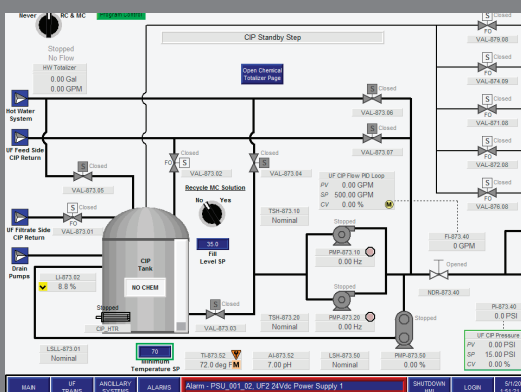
Never
RC & MC
Program Control
Stopped
No Flow
HW Totalizer
0.00 Gal
0.00 GPM
CIP Standby Step
Open Chemical Totalizer Page
Hot Water System
UF Feed Side CIP Return
UF Filtrate Side CIP Return
Drain Pumps
S Closed
VAL-873.05
S Closed
VAL-873.01
FO
VAL-873.02
FO
VAL-873.04
Recycle MC Solution
No Yes
35.0
Fill Level SP
S Closed
VAL-873.06
S Closed
VAL-873.07
UF CIP Flow PID Loop
PV 0.00 GPM
SP 500.00 GPM
CV 0.00 %
M
TSH-873.10
Nominal
Stopped
PMP-873.10
0.00 Hz
Stopped
PMP-873.20
0.00 Hz
TSH-873.20
Nominal
LI-873.02
8.8 %
CIP Tank
NO CHEM
Stopped
CIP_HTR
S Closed
VAL-873.03
LSLL-873.01
Nominal
70
Minimum Temperature SP
TI-873.52
72.0 deg F
M
AI-873.52
7.00 pH
LSH-873.50
Nominal
Stopped
PMP-873.50
0.00 %
FI-873.40
0 GPM
Opened
NDR-873.40
PI-873.40
0.00
FO
VAL-879.08
FO
VAL-879.01
FO
VAL-879.09
FO
VAL-879.02
FO
VAL-876.08
UF CIP Pressure
PV 0.00 PSI
SP 15.00 PSI
CV 0.00 %
MAIN
UF TRAINS
ANCILLARY SYSTEMS
ALARMS
Alarm - PSU_001_02_UF2 24Vdc Power Supply 1
SHUTDOWN HMI
LOGIN